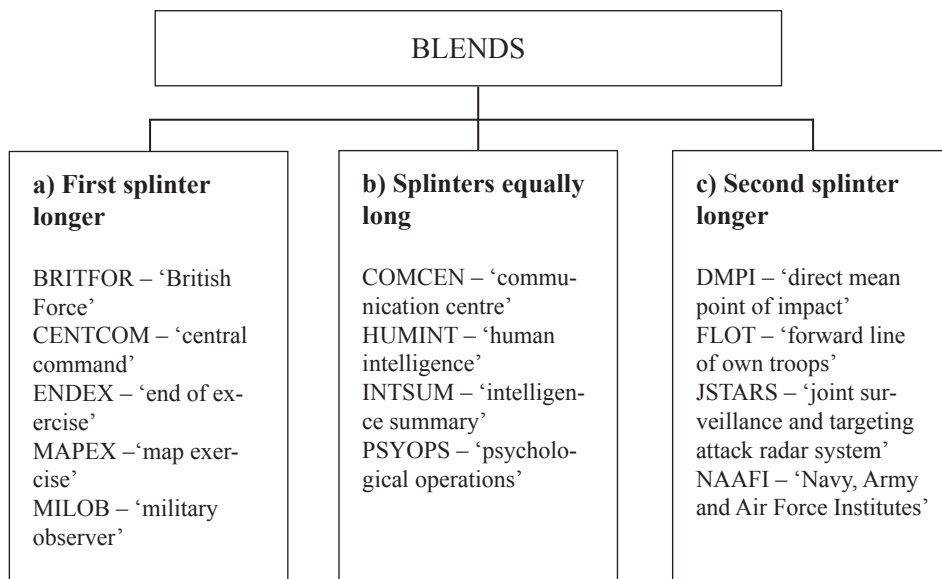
BLENDS

a) First splinter longer

BRITFOR – 'British Force'
CENTCOM – 'central command'
ENDEX – 'end of exercise'
MAPEX –'map exercise'
MILOB – 'military observer'

b) Splinters equally long

COMCEN – 'communication centre'
HUMINT – 'human intelligence'
INTSUM – 'intelligence summary'
PSYOPS – 'psychological operations'

c) Second splinter longer

DMPI – 'direct mean point of impact'
FLOT – 'forward line of own troops'
JSTARS – 'joint surveillance and targeting attack radar system'
NAAFI – 'Navy, Army and Air Force Institutes'